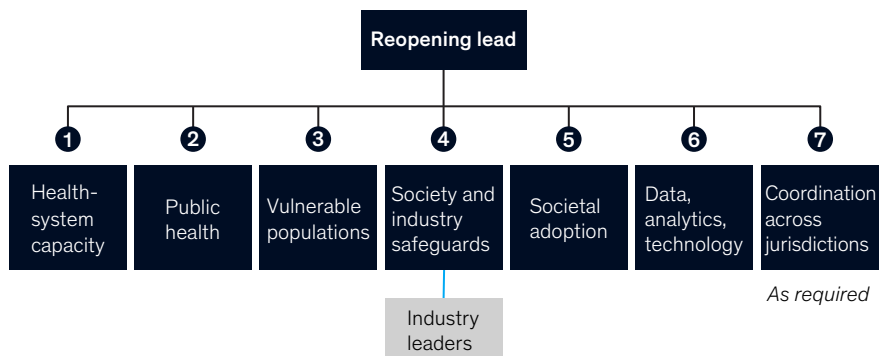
Reopening lead

1
Health-system capacity

2
Public health

3
Vulnerable populations

4
Society and industry safeguards

5
Societal adoption

6
Data, analytics, technology

7
Coordination across jurisdictions

As required

Industry leaders